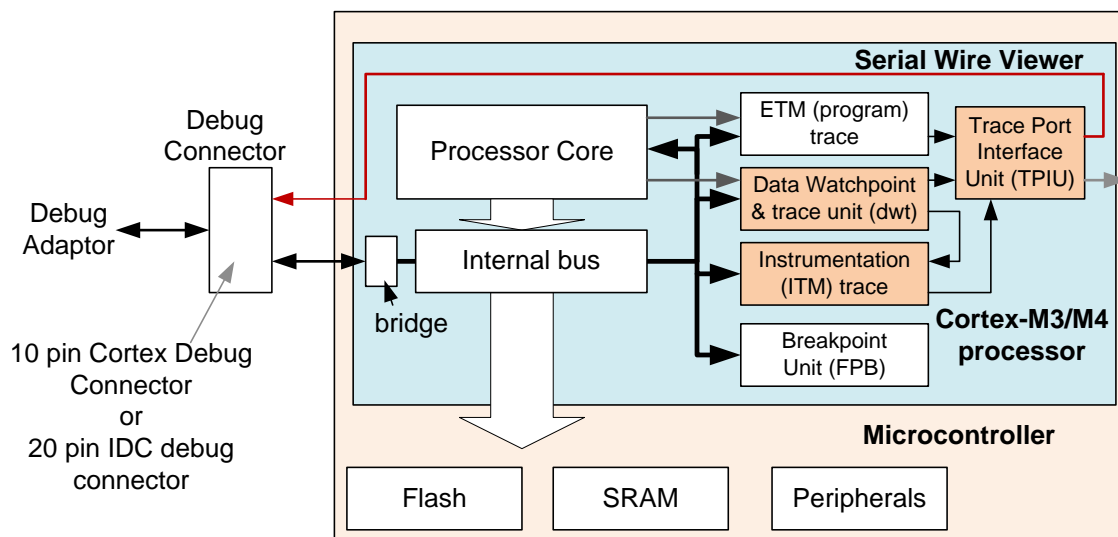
Serial Wire Viewer

Debug Connector

Debug Adaptor

Processor Core

ETM (program) trace

Trace Port Interface Unit (TPIU)

Data Watchpoint & trace unit (dwt)

Internal bus

Instrumentation (ITM) trace

bridge

Cortex-M3/M4 processor

Breakpoint Unit (FPB)

10 pin Cortex Debug Connector or 20 pin IDC debug connector

Microcontroller

Flash

SRAM

Peripherals